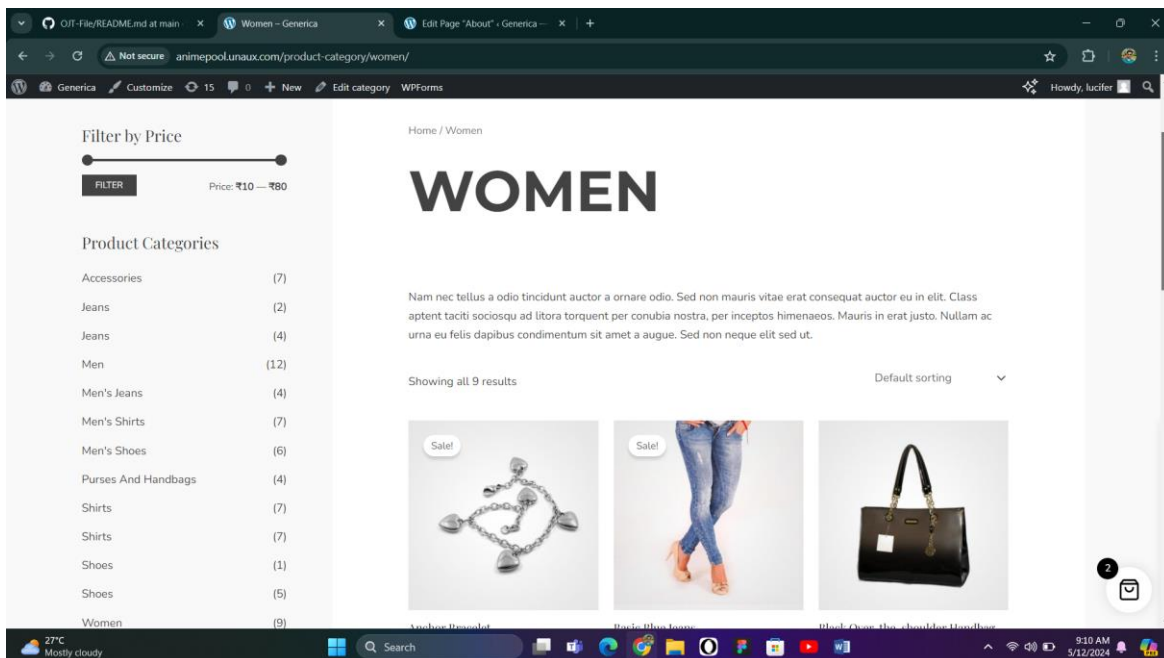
OJT-File/README.md at main ×
Women – Generica ×
Edit Page "About" ‹ Generica — ×
+

Not secure animepool.unaux.com/product-category/women/

Generica Customize 15 0 + New Edit category WPForms
Howdy, lucifer

Filter by Price

FILTER
Price: ₹10 — ₹80

Product Categories

| | |
|---|---|
| Accessories | (7) |
| Jeans | (2) |
| Jeans | (4) |
| Men | (12) |
| Men's Jeans | (4) |
| Men's Shirts | (7) |
| Men's Shoes | (6) |
| Purses And Handbags | (4) |
| Shirts | (7) |
| Shirts | (7) |
| Shoes | (1) |
| Shoes | (5) |
| Women | (9) |

Home / Women

WOMEN

Nam nec tellus a odio tincidunt auctor a ornare odio. Sed non mauris vitae erat consequat auctor eu in elit. Class aptent taciti sociosqu ad litora torquent per conubia nostra, per inceptos himenaeos. Mauris in erat justo. Nullam ac urna eu felis dapibus condimentum sit amet a augue. Sed non neque elit sed ut.

Showing all 9 results

Default sorting

Sale!

Sale!

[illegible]
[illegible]
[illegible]

2

27°C
Mostly cloudy

Search

9:10 AM
5/12/2024